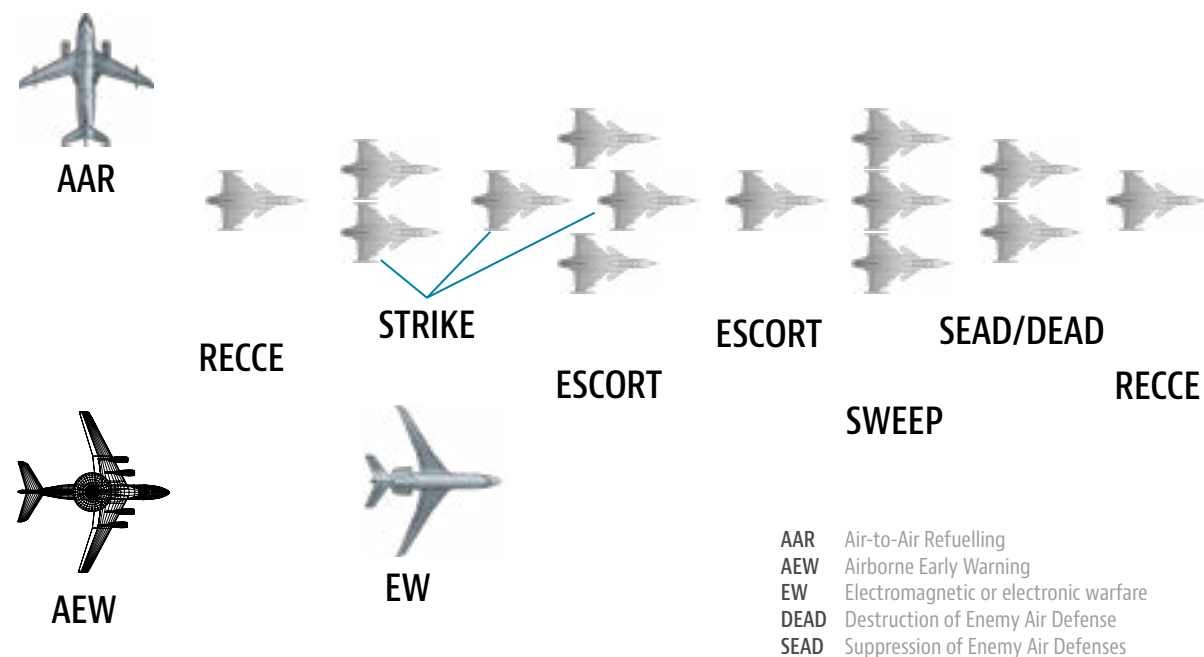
AAR

RECCE

STRIKE

ESCORT

ESCORT

SEAD/DEAD

SWEEP

RECCE

AEW

EW

AAR Air-to-Air Refuelling
AEW Airborne Early Warning
EW Electromagnetic or electronic warfare
DEAD Destruction of Enemy Air Defense
SEAD Suppression of Enemy Air Defenses